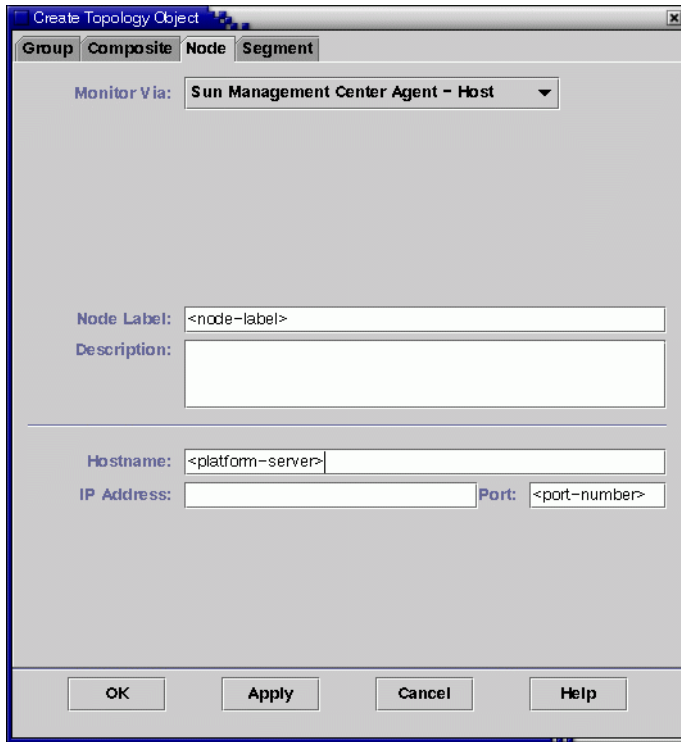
Create Topology Object

Group Composite Node Segment

Monitor Via: Sun Management Center Agent - Host

Node Label: <node-label>

Description:

Hostname: <platform-server>

IP Address:

Port: <port-number>

OK Apply Cancel Help